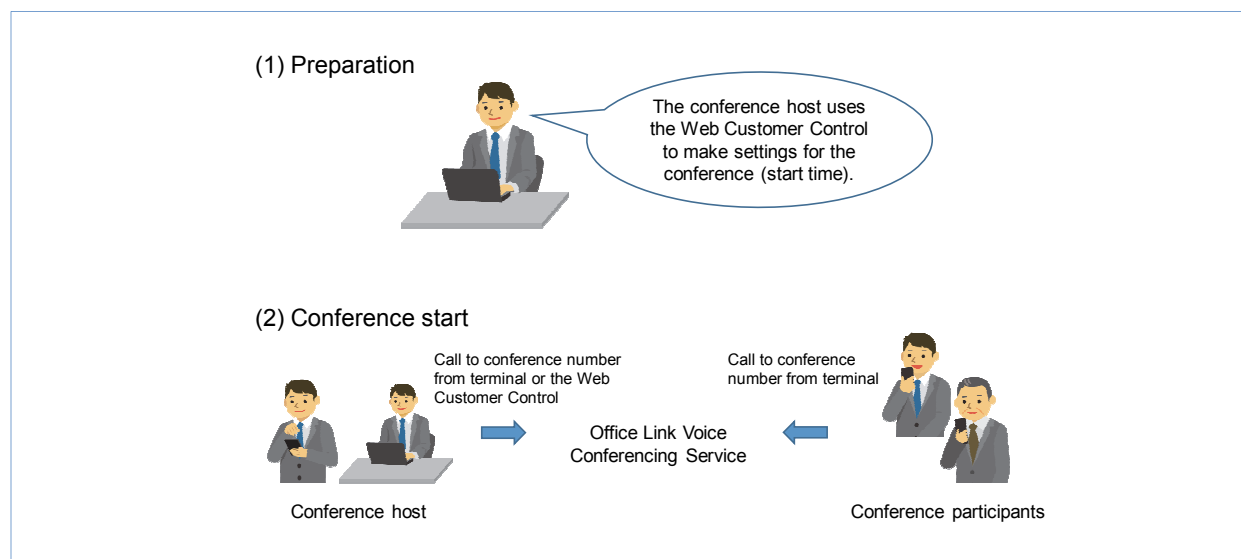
(1) Preparation

The conference host uses the Web Customer Control to make settings for the conference (start time).

(2) Conference start

Call to conference number from terminal or the Web Customer Control

Call to conference number from terminal

Office Link Voice Conferencing Service

Conference host

Conference participants